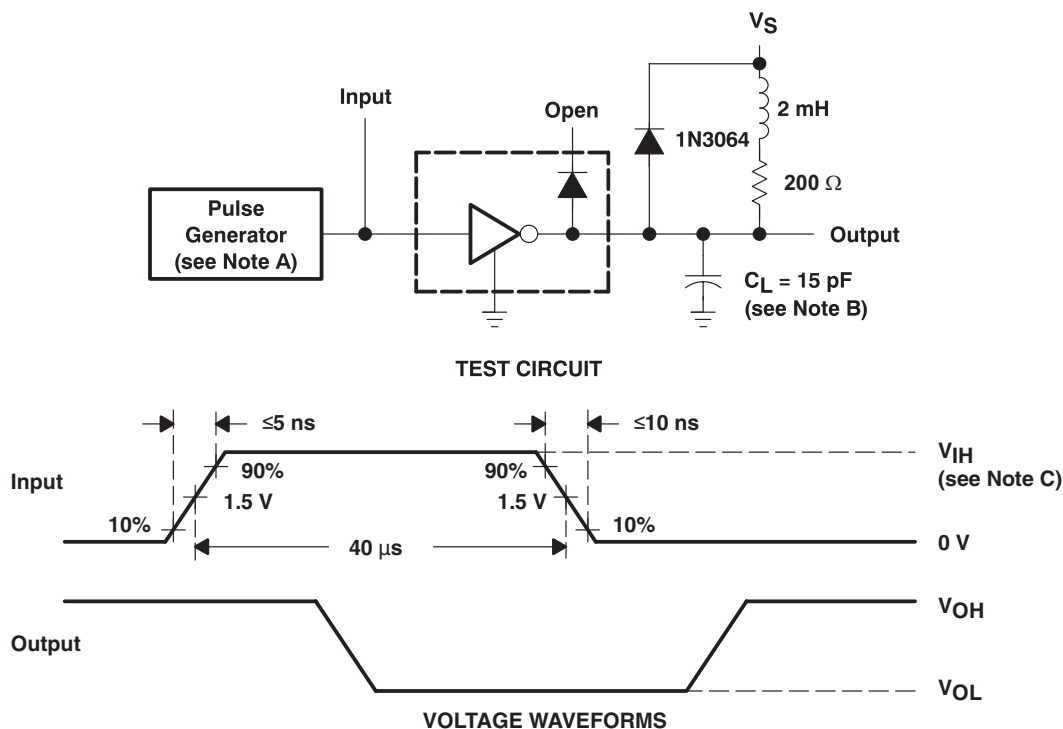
$V_S$

Input

Open

1N3064

2 mH

200 Ω

Pulse Generator (see Note A)

Output

$C_L$ = 15 pF (see Note B)

TEST CIRCUIT

≤5 ns

≤10 ns

$V_{IH}$ (see Note C)

Input

90%

90%

1.5 V

1.5 V

10%

10%

40 μs

0 V

$V_{OH}$

Output

$V_{OL}$

VOLTAGE WAVEFORMS